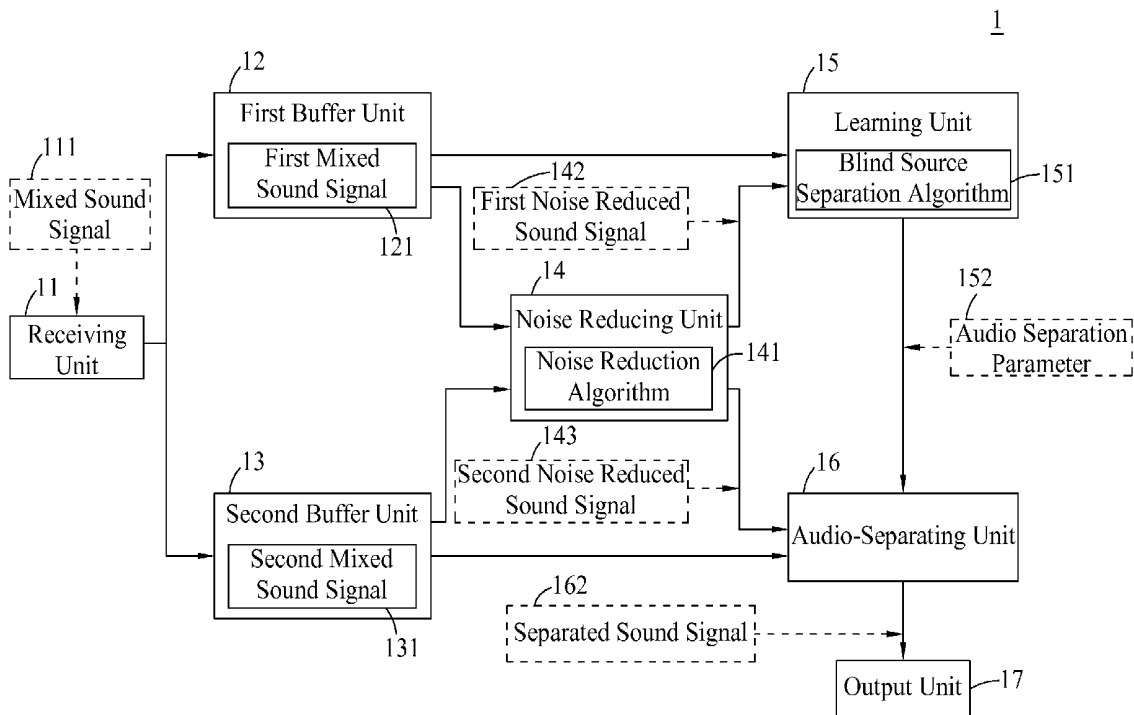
1

12
First Buffer Unit
First Mixed Sound Signal
121

111
Mixed Sound Signal

11
Receiving Unit

142
First Noise Reduced Sound Signal

14
Noise Reducing Unit
Noise Reduction Algorithm
141

15
Learning Unit
Blind Source Separation Algorithm
151

152
Audio Separation Parameter

143
Second Noise Reduced Sound Signal

13
Second Buffer Unit
Second Mixed Sound Signal
131

16
Audio-Separating Unit

162
Separated Sound Signal

Output Unit
17